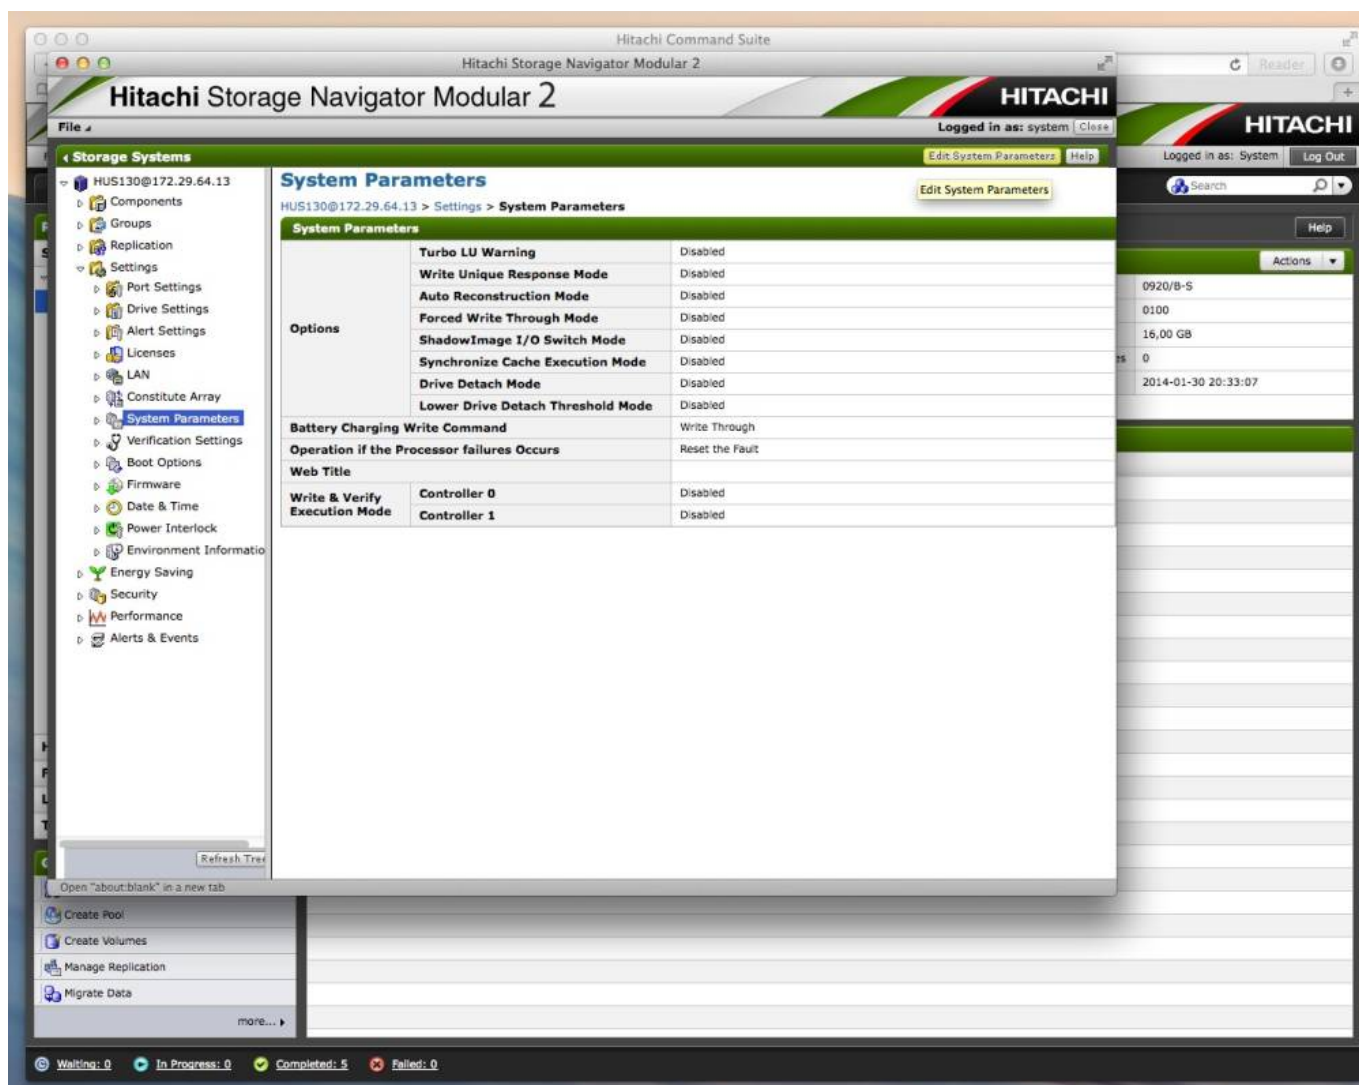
Hitachi Command Suite

Hitachi Storage Navigator Modular 2

Hitachi Storage Navigator Modular 2

HITACHI

File

Logged in as: system Close

Storage Systems

Edit System Parameters Help

HITACHI

Logged in as: System Log Out

Search

Help

Actions

HUS130@172.29.64.13
Components
Groups
Replication
Settings
Port Settings
Drive Settings
Alert Settings
Licenses
LAN
Constitute Array
System Parameters
Verification Settings
Boot Options
Firmware
Date & Time
Power Interlock
Environment Informatio
Energy Saving
Security
Performance
Alerts & Events

Refresh Tre

System Parameters

HUS130@172.29.64.13 > Settings > System Parameters

Edit System Parameters

System Parameters

| | | |
|---|---|---|
| Options | Turbo LU Warning | Disabled |
| | Write Unique Response Mode | Disabled |
| | Auto Reconstruction Mode | Disabled |
| | Forced Write Through Mode | Disabled |
| | ShadowImage I/O Switch Mode | Disabled |
| | Synchronize Cache Execution Mode | Disabled |
| | Drive Detach Mode | Disabled |
| | Lower Drive Detach Threshold Mode | Disabled |
| Battery Charging Write Command | | Write Through |
| Operation if the Processor failures Occurs | | Reset the Fault |
| Web Title | | |
| Write & Verify Execution Mode | Controller 0 | Disabled |
| | Controller 1 | Disabled |

0920/B-S
0100
16,00 GB
0
2014-01-30 20:33:07

Open "about:blank" in a new tab

Create Pool
Create Volumes
Manage Replication
Migrate Data
more...

Waiting: 0 In Progress: 0 Completed: 5 Failed: 0